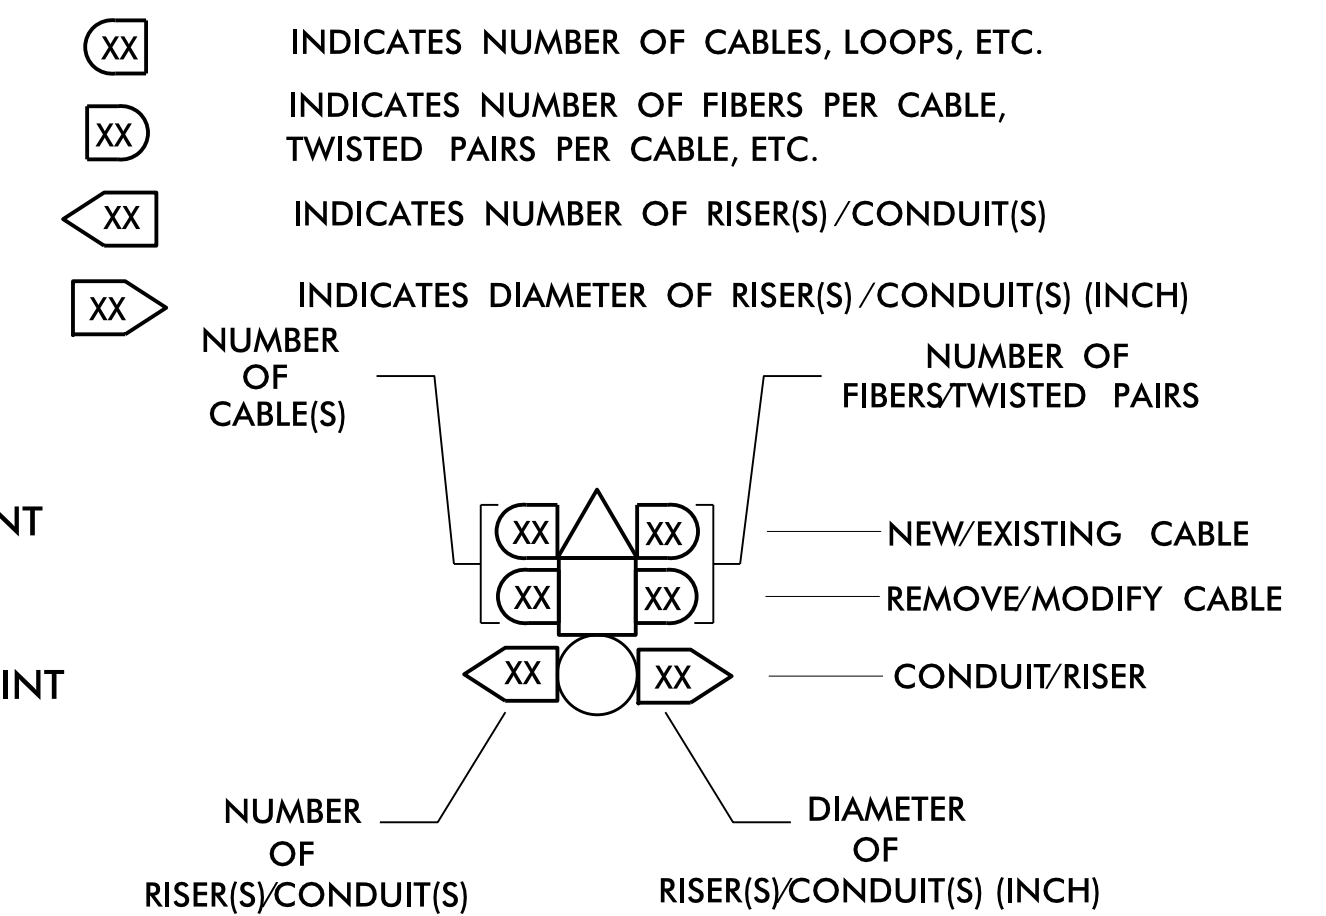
XX INDICATES NUMBER OF CABLES, LOOPS, ETC.

XX INDICATES NUMBER OF FIBERS PER CABLE, TWISTED PAIRS PER CABLE, ETC.

XX INDICATES NUMBER OF RISER(S) / CONDUIT(S)

XX INDICATES DIAMETER OF RISER(S) / CONDUIT(S) (INCH)

NUMBER OF CABLE(S)

NUMBER OF FIBERS/TWISTED PAIRS

NT

XX XX NEW/EXISTING CABLE

XX XX REMOVE/MODIFY CABLE

INT

XX XX CONDUIT/RISER

NUMBER OF RISER(S)/CONDUIT(S)

DIAMETER OF RISER(S)/CONDUIT(S) (INCH)